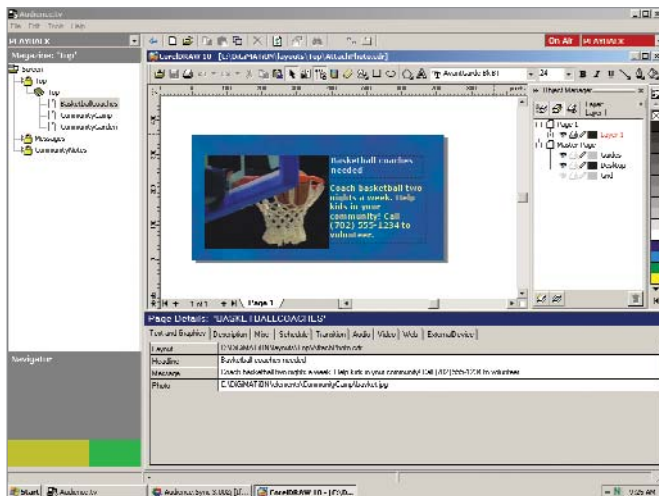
Audience.tv
File Edit Tools Help
PLAYBACK
Magazine: "Top"
Screen
Top
Top
BasketballCoaches
CommunityCamp
CommunityGarden
Messages
CommunityNotes
Navigator
On Air PLAYBACK
CorelDRAW 10 - [C:\DIGIMATION\layouts\Top\AttractorHeader.cdr]
AvantGarde Bk BT
24
Basketball coaches needed
Coach basketball two nights a week. Help kids in your community! Call (702) 555-1234 to volunteer.
1 of 1
Page 1
Object Manager
Layer:
Layer 1
Page 1
Layer 1
Master Page
Guides
Desktop
Grid
Page Details: "BASKETBALLCOACHES"
Text and Graphics | Description | Misc | Schedule | Transition | Audio | Video | Web | External Device
| Layout | C:\DIGIMATION\layouts\Top\AttractorHeader.cdr |
|---|---|
| Headline | Basketball coaches needed |
| Message | Coach basketball two nights a week. Help kids in your community! Call (702) 555-1234 to volunteer. |
| Photo | C:\DIGIMATION\elements\CommunityCamp\basket.jpg |
Start
Audience.tv
Audience Sync 3.0(0) [D...
CorelDRAW 10 - [C:\D...
9:25 AM